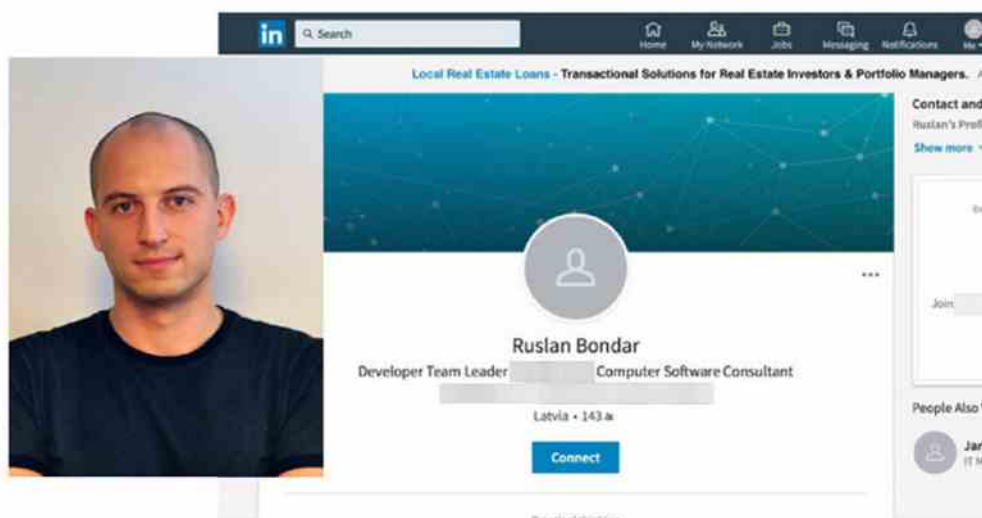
in Search

Home My Network Jobs Messaging Notifications Me

Local Real Estate Loans - Transactional Solutions for Real Estate Investors & Portfolio Managers. A

Contact and
Ruslan's Profi
Show more

Join

Ruslan Bondar
Developer Team Leader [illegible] Computer Software Consultant
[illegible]
Latvia • 143 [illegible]

Connect

People Also V

Jar
IT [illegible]